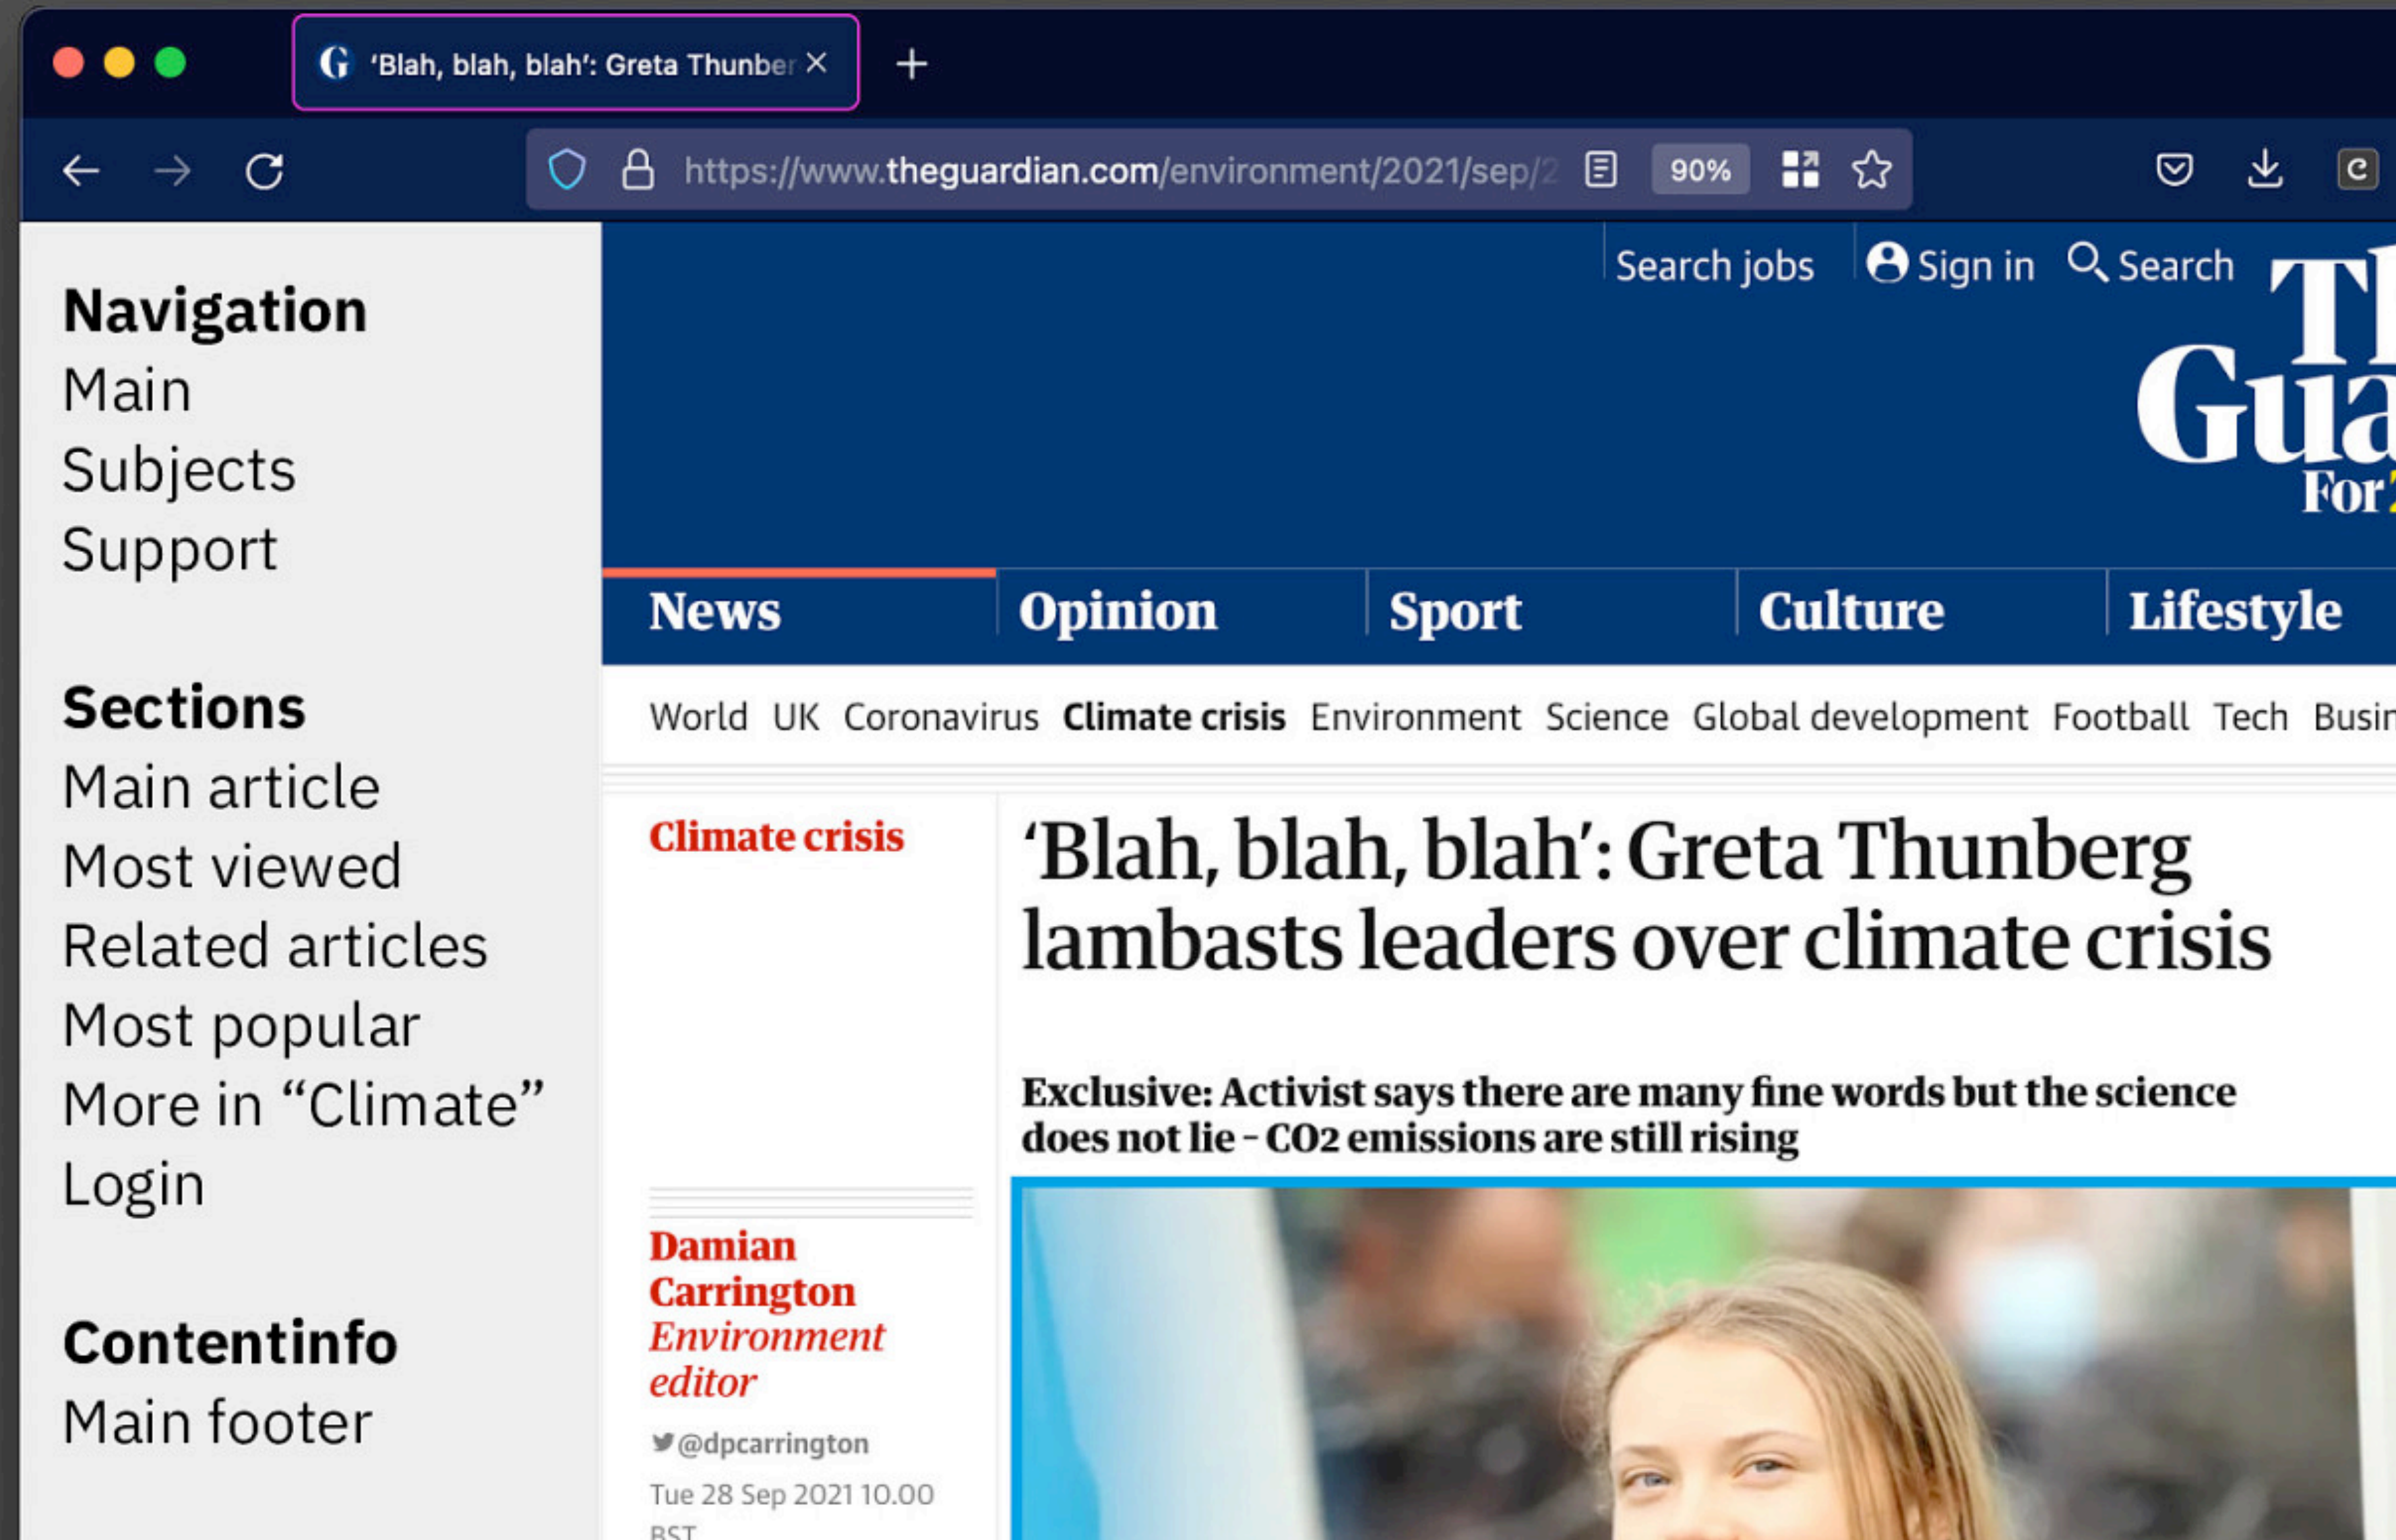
'Blah, blah, blah': Greta Thunber ×

https://www.theguardian.com/environment/2021/sep/2

90%

Navigation
Main
Subjects
Support

Sections
Main article
Most viewed
Related articles
Most popular
More in "Climate"
Login

Contentinfo
Main footer

Search jobs   Sign in   Search

Th
Gua
For

News   Opinion   Sport   Culture   Lifestyle

World   UK   Coronavirus   Climate crisis   Environment   Science   Global development   Football   Tech   Busin

Climate crisis

'Blah, blah, blah': Greta Thunberg lambasts leaders over climate crisis

Exclusive: Activist says there are many fine words but the science does not lie - CO2 emissions are still rising

Damian Carrington
Environment editor

@dpcarrington

Tue 28 Sep 2021 10.00 BST